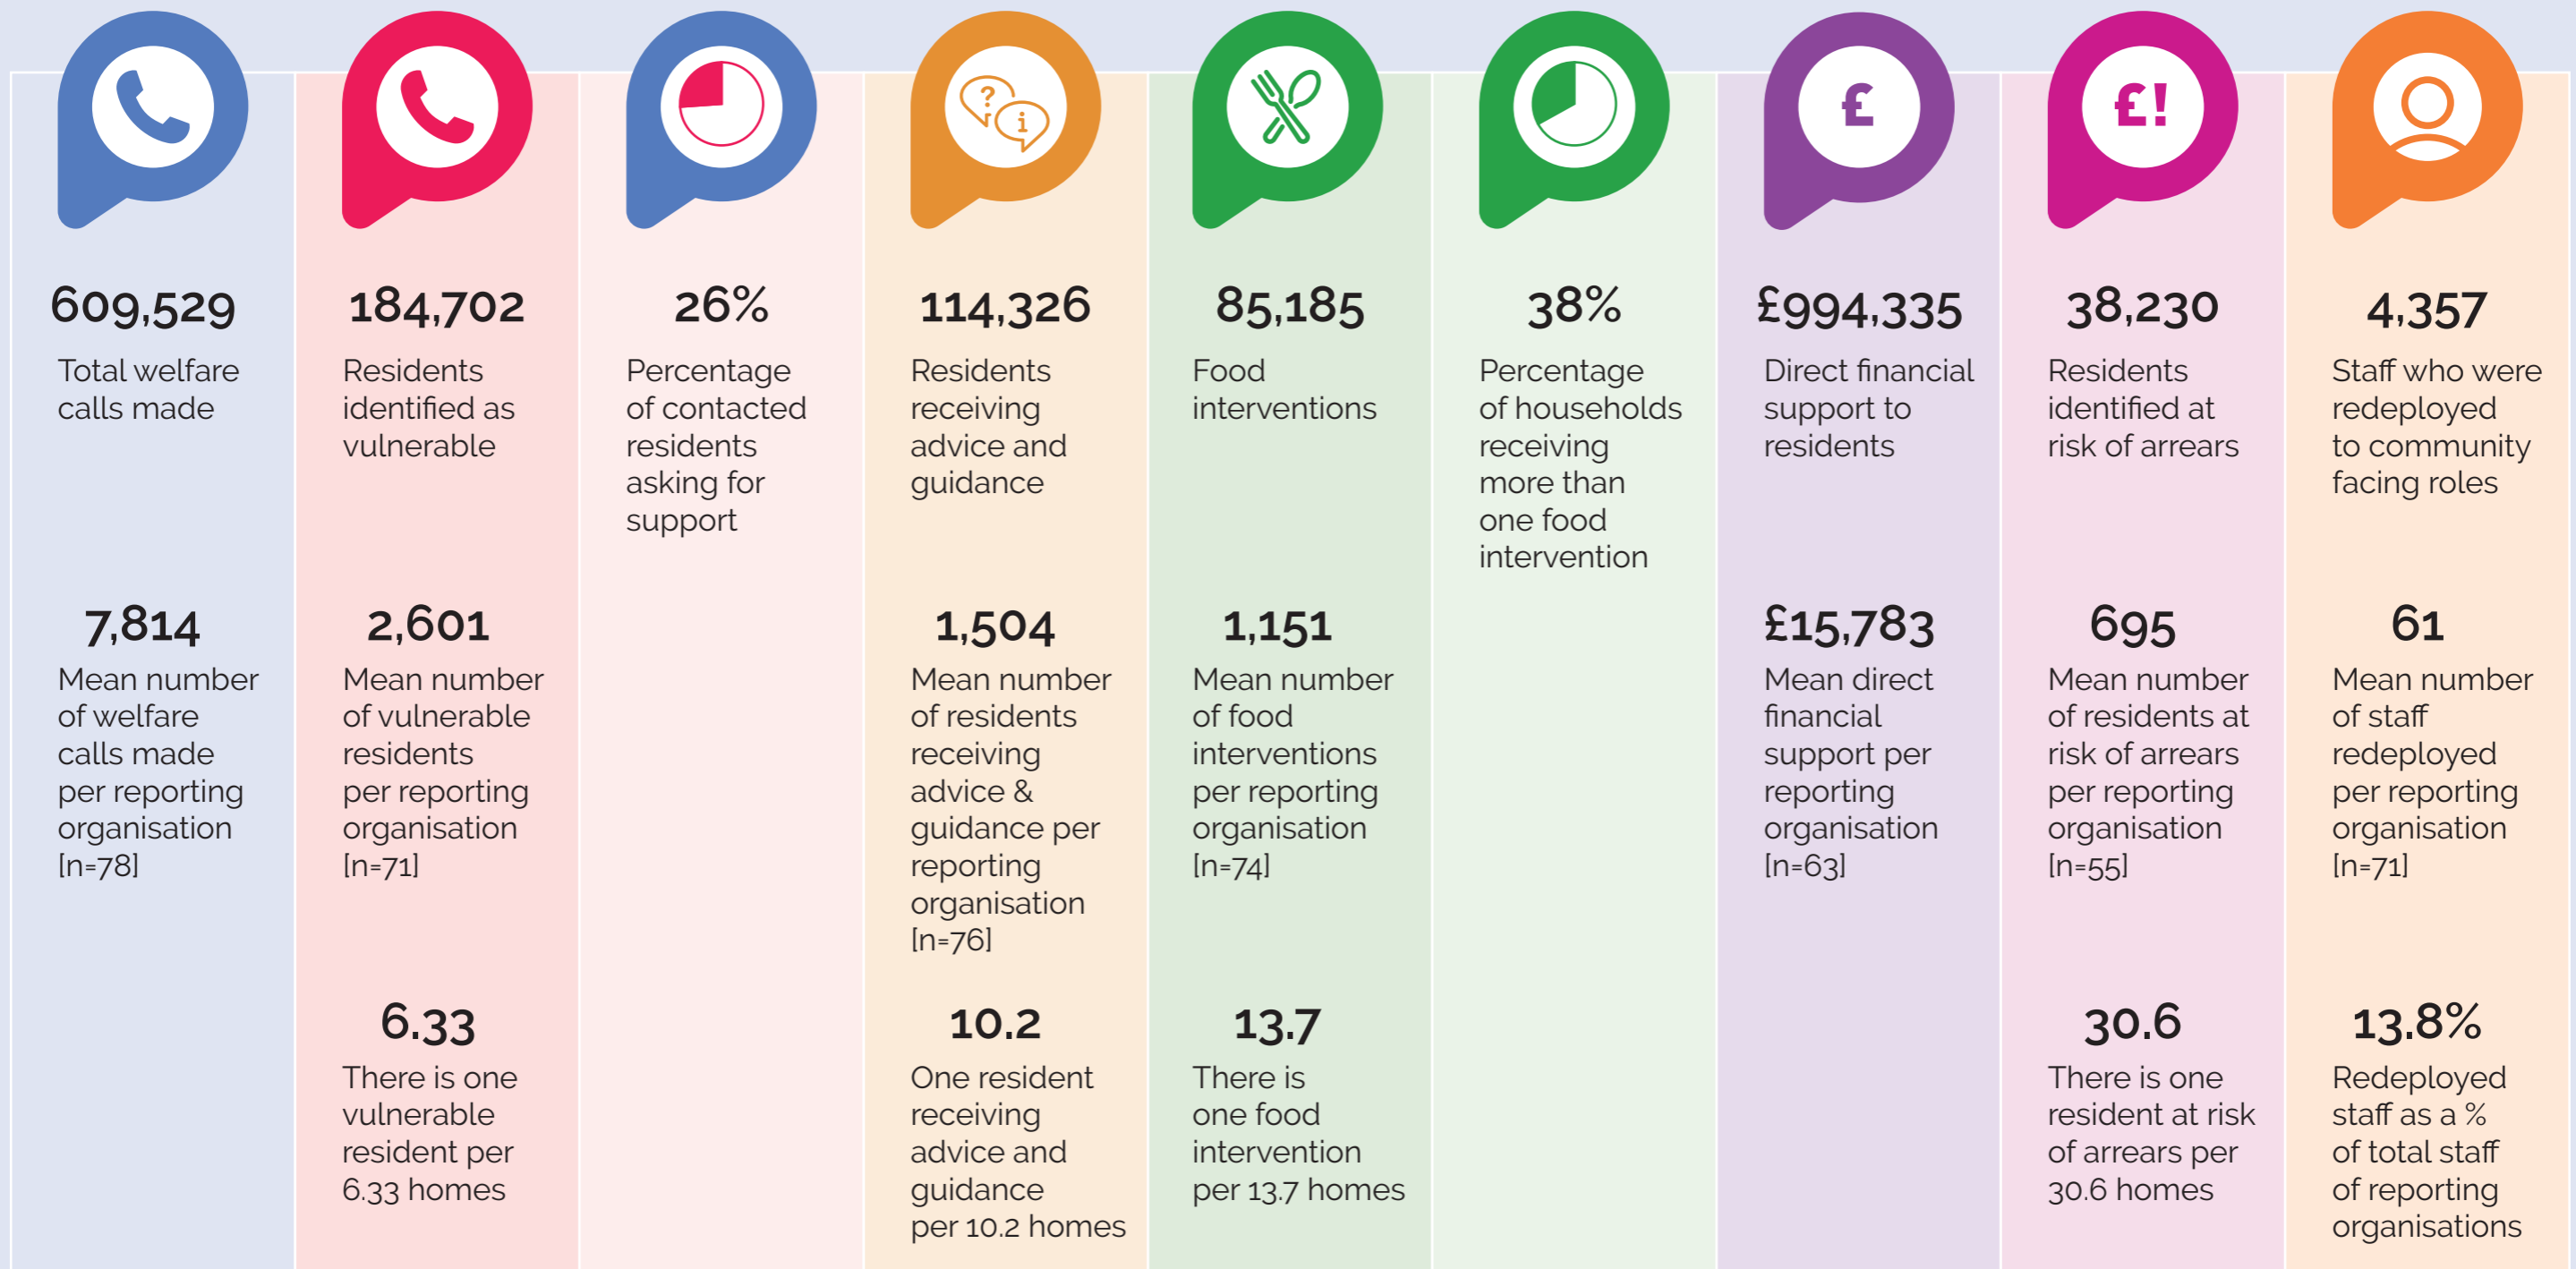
609,529
Total welfare calls made

7,814
Mean number of welfare calls made per reporting organisation [n=78]

184,702
Residents identified as vulnerable

2,601
Mean number of vulnerable residents per reporting organisation [n=71]

6.33
There is one vulnerable resident per 6.33 homes

26%
Percentage of contacted residents asking for support

114,326
Residents receiving advice and guidance

1,504
Mean number of residents receiving advice & guidance per reporting organisation [n=76]

10.2
One resident receiving advice and guidance per 10.2 homes

85,185
Food interventions

1,151
Mean number of food interventions per reporting organisation [n=74]

13.7
There is one food intervention per 13.7 homes

38%
Percentage of households receiving more than one food intervention

£
£994,335
Direct financial support to residents

£15,783
Mean direct financial support per reporting organisation [n=63]

£!
38,230
Residents identified at risk of arrears

695
Mean number of residents at risk of arrears per reporting organisation [n=55]

30.6
There is one resident at risk of arrears per 30.6 homes

4,357
Staff who were redeployed to community facing roles

61
Mean number of staff redeployed per reporting organisation [n=71]

13.8%
Redeployed staff as a % of total staff of reporting organisations